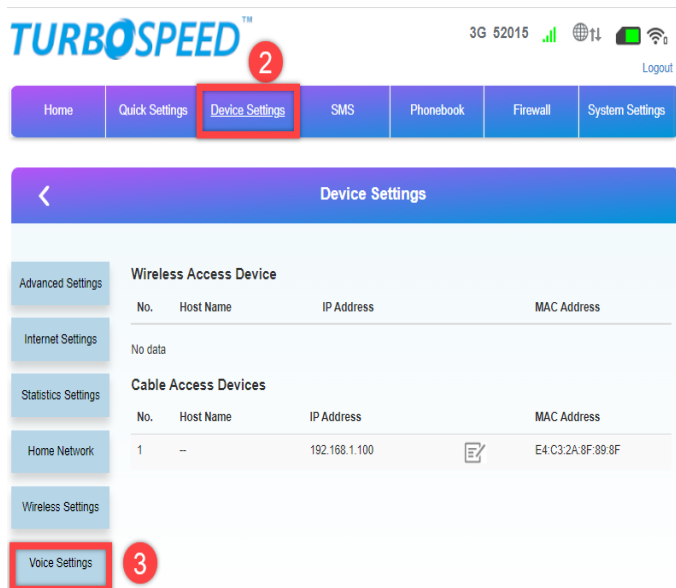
TURBOSPEED™

3G 52015

Logout

2

Home | Quick Settings | Device Settings | SMS | Phonebook | Firewall | System Settings

Device Settings

Advanced Settings

Internet Settings

Statistics Settings

Home Network

Wireless Settings

Voice Settings

3

Wireless Access Device

| No. | Host Name | IP Address | MAC Address |
|---|---|---|---|

No data

Cable Access Devices

| No. | Host Name | IP Address | MAC Address |
|---|---|---|---|
| 1 | -- | 192.168.1.100 | E4:C3:2A:8F:89:8F |